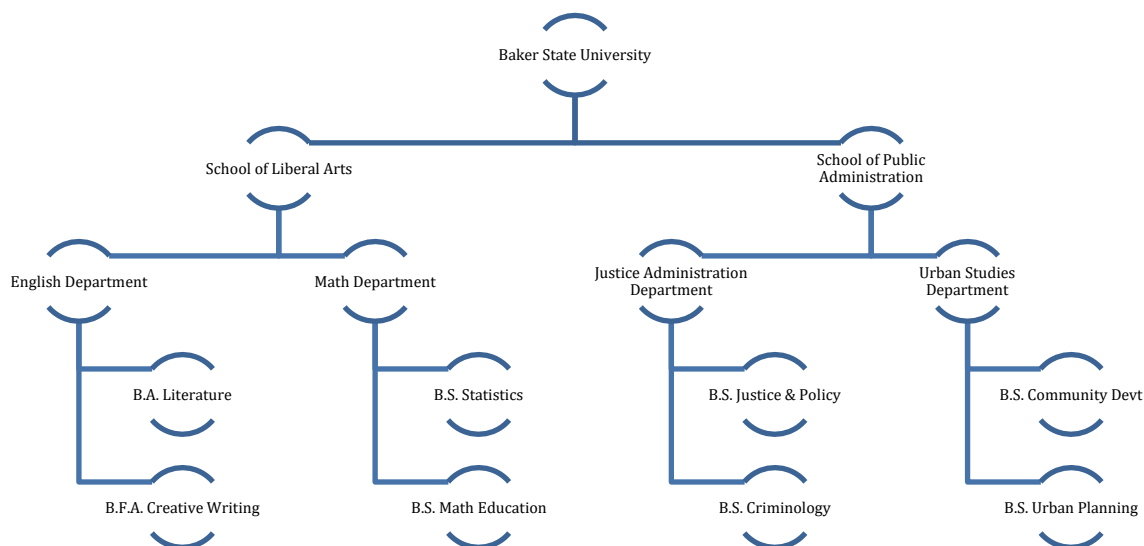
Baker State University

School of Liberal Arts

School of Public Administration

English Department

Math Department

Justice Administration Department

Urban Studies Department

B.A. Literature

B.F.A. Creative Writing

B.S. Statistics

B.S. Math Education

B.S. Justice & Policy

B.S. Criminology

B.S. Community Devt

B.S. Urban Planning